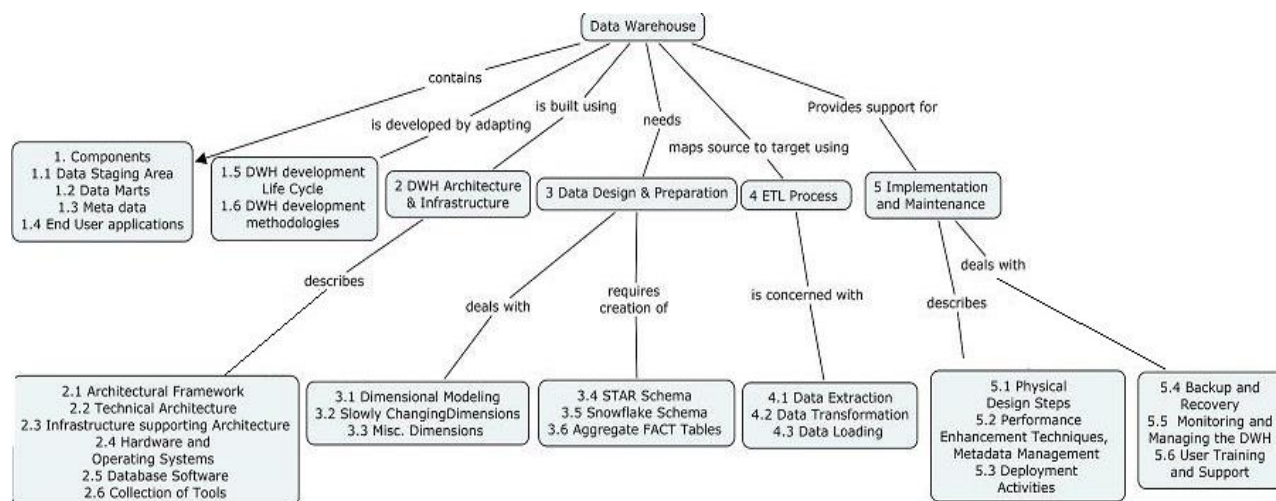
Data Warehouse

contains

is developed by adapting

is built using

needs

maps source to target using

Provides support for

1. Components
1.1 Data Staging Area
1.2 Data Marts
1.3 Meta data
1.4 End User applications

1.5 DWH development Life Cycle
1.6 DWH development methodologies

2 DWH Architecture & Infrastructure

3 Data Design & Preparation

4 ETL Process

5 Implementation and Maintenance

describes

deals with

requires creation of

is concerned with

describes

deals with

2.1 Architectural Framework
2.2 Technical Architecture
2.3 Infrastructure supporting Architecture
2.4 Hardware and Operating Systems
2.5 Database Software
2.6 Collection of Tools

3.1 Dimensional Modeling
3.2 Slowly ChangingDimensions
3.3 Misc. Dimensions

3.4 STAR Schema
3.5 Snowflake Schema
3.6 Aggregate FACT Tables

4.1 Data Extraction
4.2 Data Transformation
4.3 Data Loading

5.1 Physical Design Steps
5.2 Performance Enhancement Techniques, Metadata Management
5.3 Deployment Activities

5.4 Backup and Recovery
5.5 Monitoring and Managing the DWH
5.6 User Training and Support